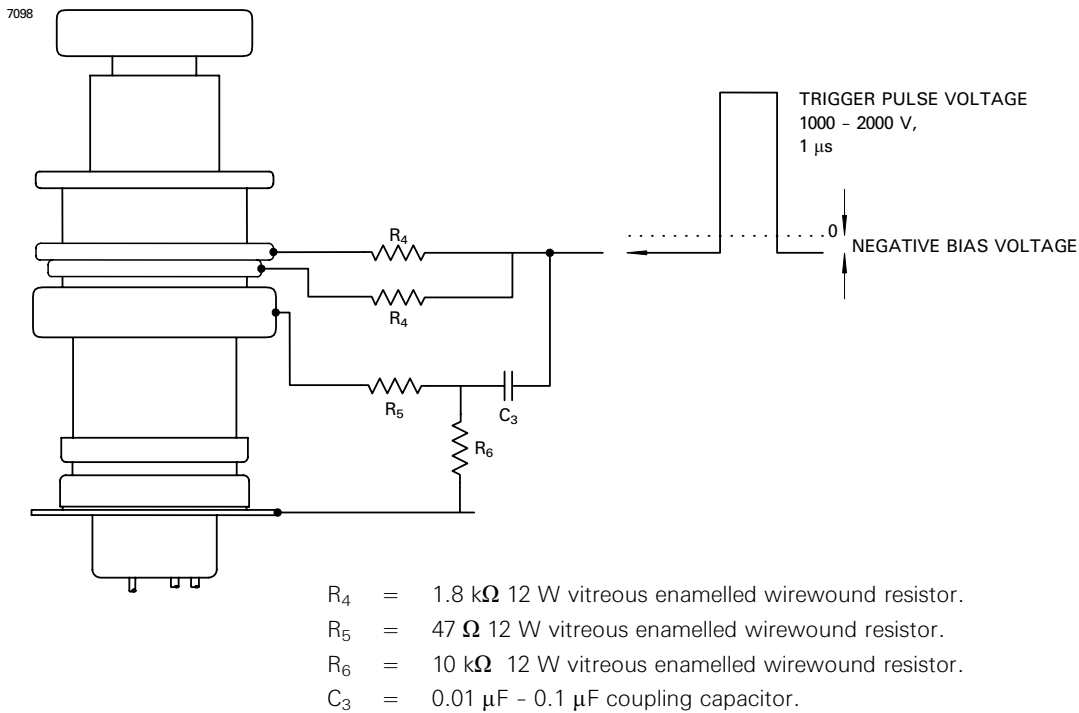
7098

TRIGGER PULSE VOLTAGE
1000 - 2000 V,
1 $\mu$s

0

NEGATIVE BIAS VOLTAGE

$R_4$

$R_4$

$R_5$

$C_3$

$R_6$

$R_4$ = 1.8 k$\Omega$ 12 W vitreous enamelled wirewound resistor.
$R_5$ = 47 $\Omega$ 12 W vitreous enamelled wirewound resistor.
$R_6$ = 10 k$\Omega$ 12 W vitreous enamelled wirewound resistor.
$C_3$ = 0.01 $\mu$F - 0.1 $\mu$F coupling capacitor.